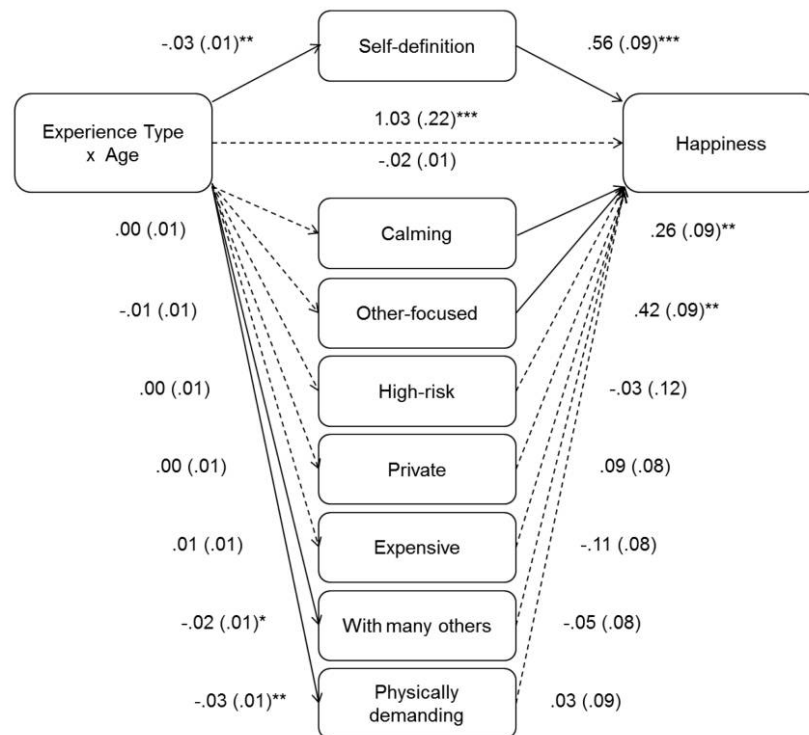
-.03 (.01)**

Self-definition

.56 (.09)***

Experience Type x Age

1.03 (.22)***

-.02 (.01)

Happiness

.00 (.01)

Calming

.26 (.09)**

-.01 (.01)

Other-focused

.42 (.09)**

.00 (.01)

High-risk

-.03 (.12)

.00 (.01)

Private

.09 (.08)

.01 (.01)

Expensive

-.11 (.08)

-.02 (.01)*

With many others

-.05 (.08)

-.03 (.01)**

Physically demanding

.03 (.09)